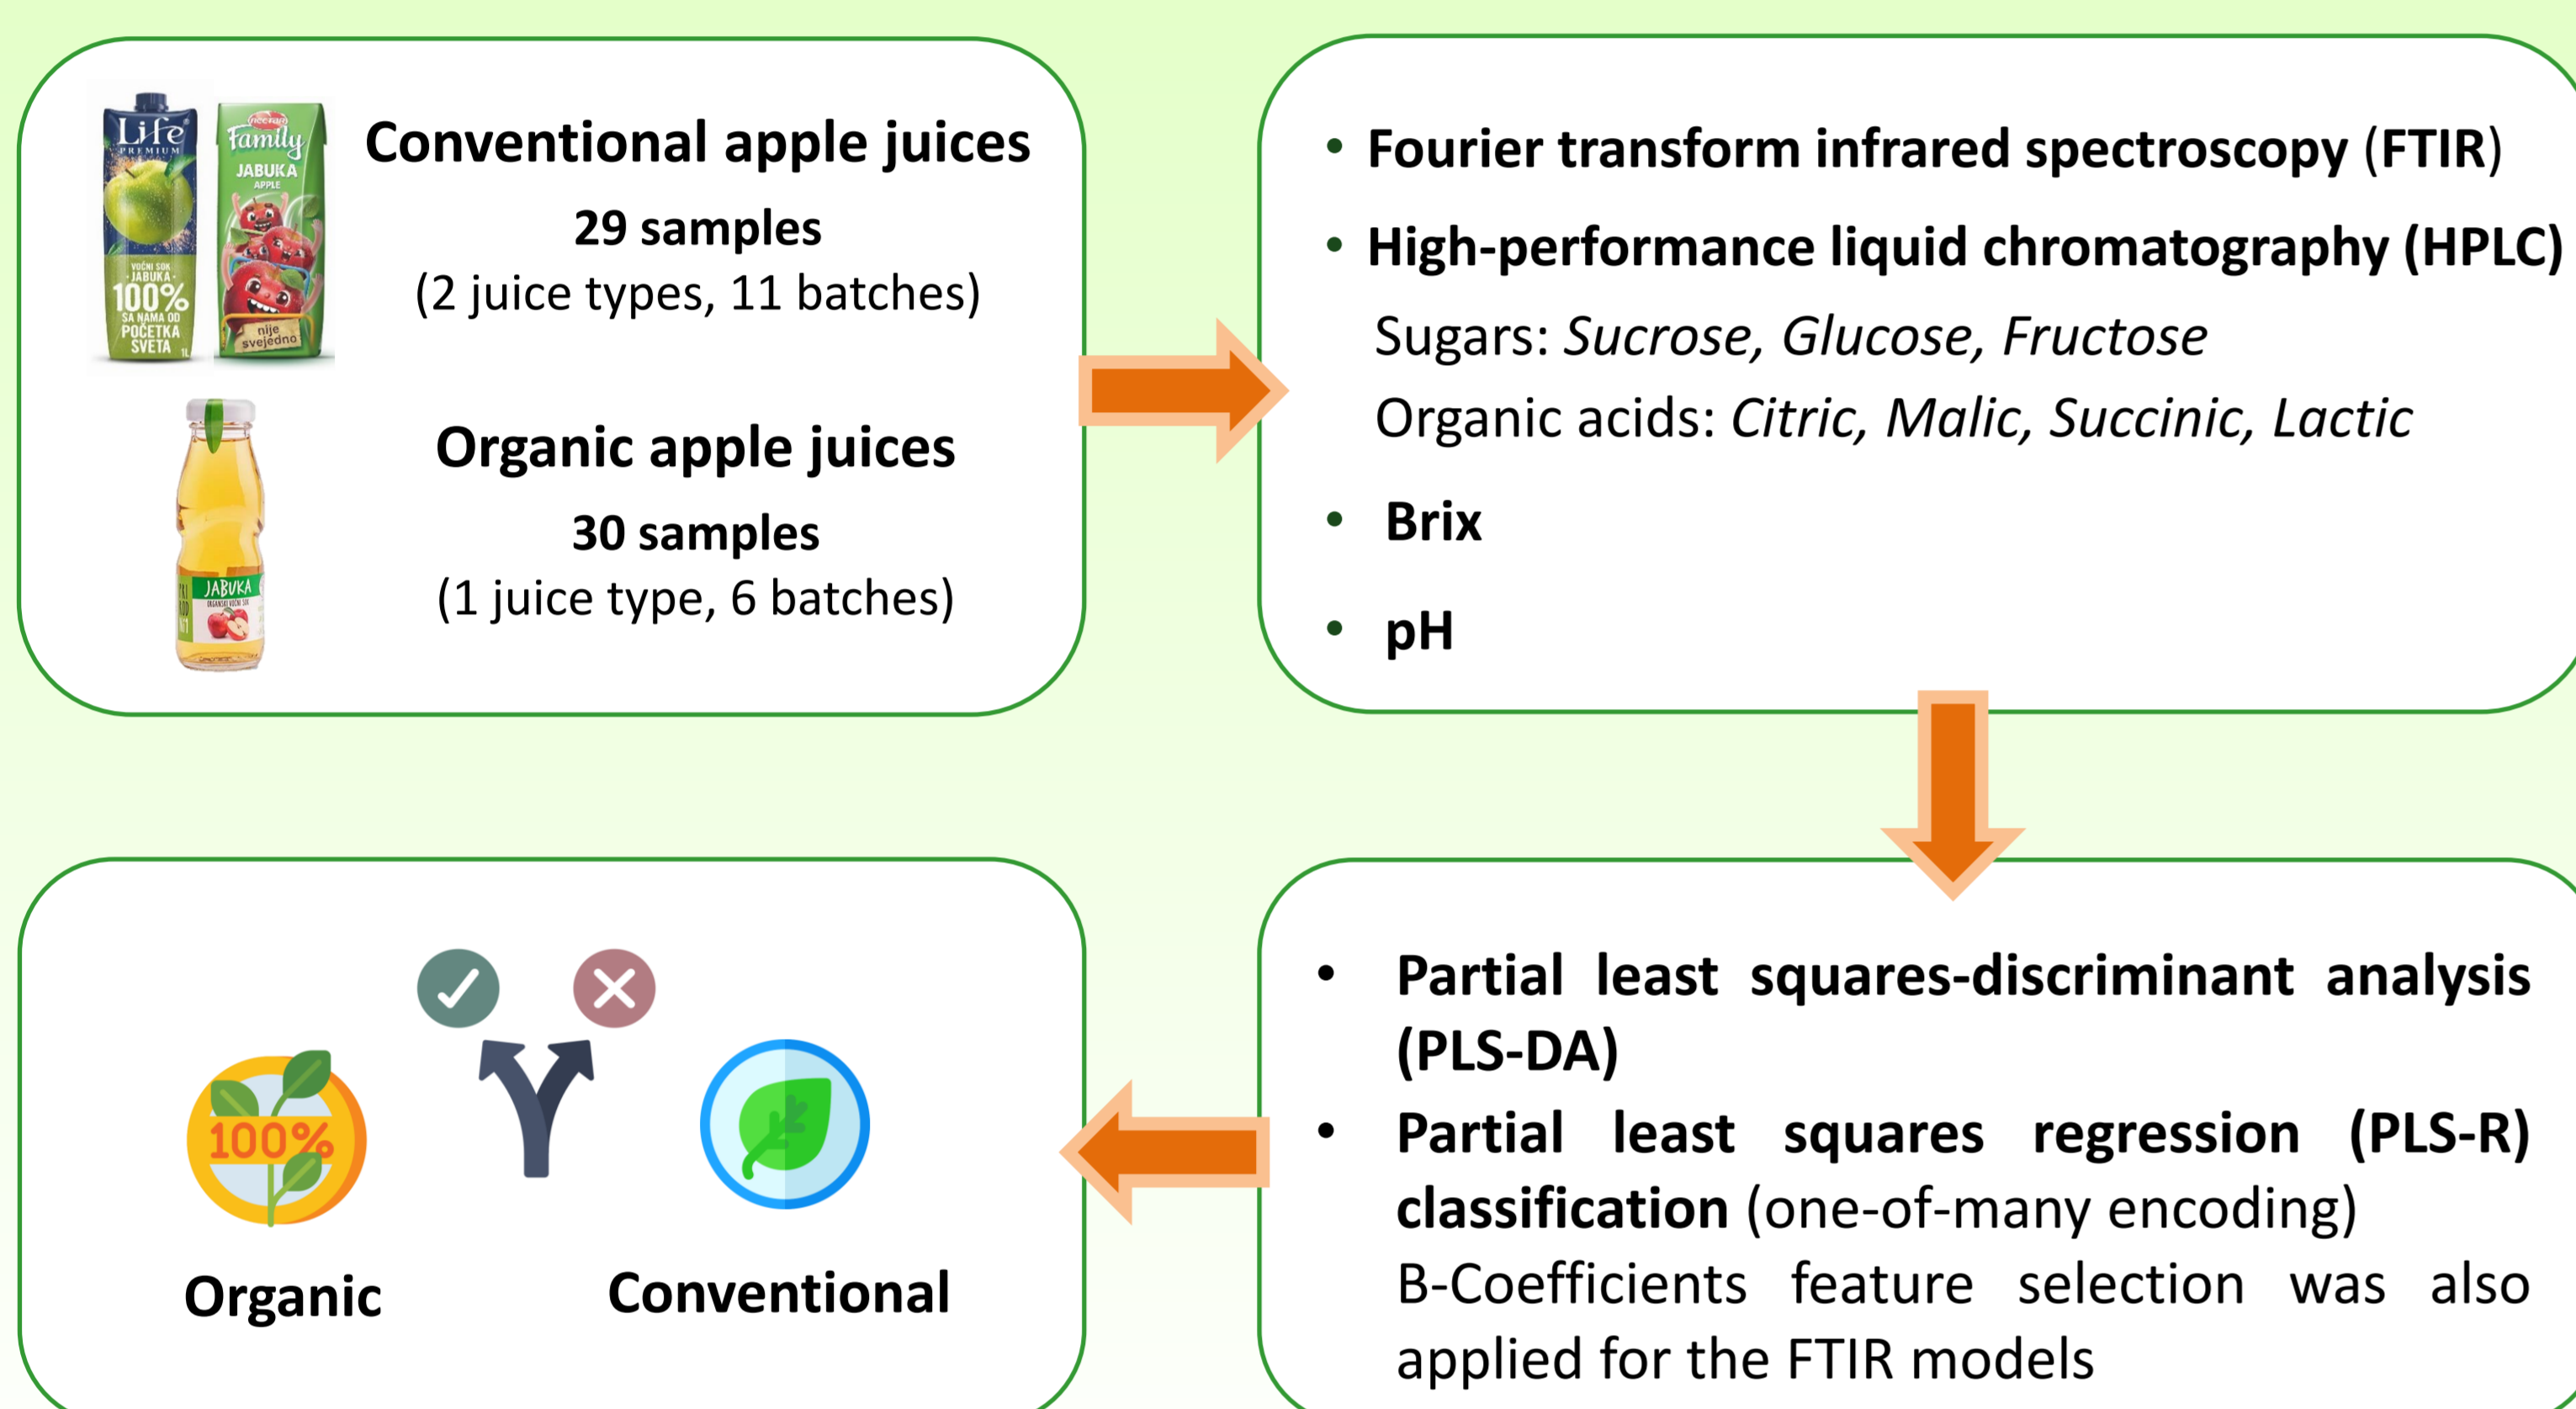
Life PREMIUM
VOĆNI SOK JABUKA
100%
SA NAMA OD POČETKA SVETA
nectar Family
JABUKA
APPLE
nije svejedno

Conventional apple juices
29 samples
(2 juice types, 11 batches)

JABUKA

Organic apple juices
30 samples
(1 juice type, 6 batches)

• Fourier transform infrared spectroscopy (FTIR)
• High-performance liquid chromatography (HPLC)
Sugars: *Sucrose, Glucose, Fructose*
Organic acids: *Citric, Malic, Succinic, Lactic*
• Brix
• pH

• Partial least squares-discriminant analysis (PLS-DA)
• Partial least squares regression (PLS-R) classification (one-of-many encoding)
B-Coefficients feature selection was also applied for the FTIR models

100%
Organic
Conventional